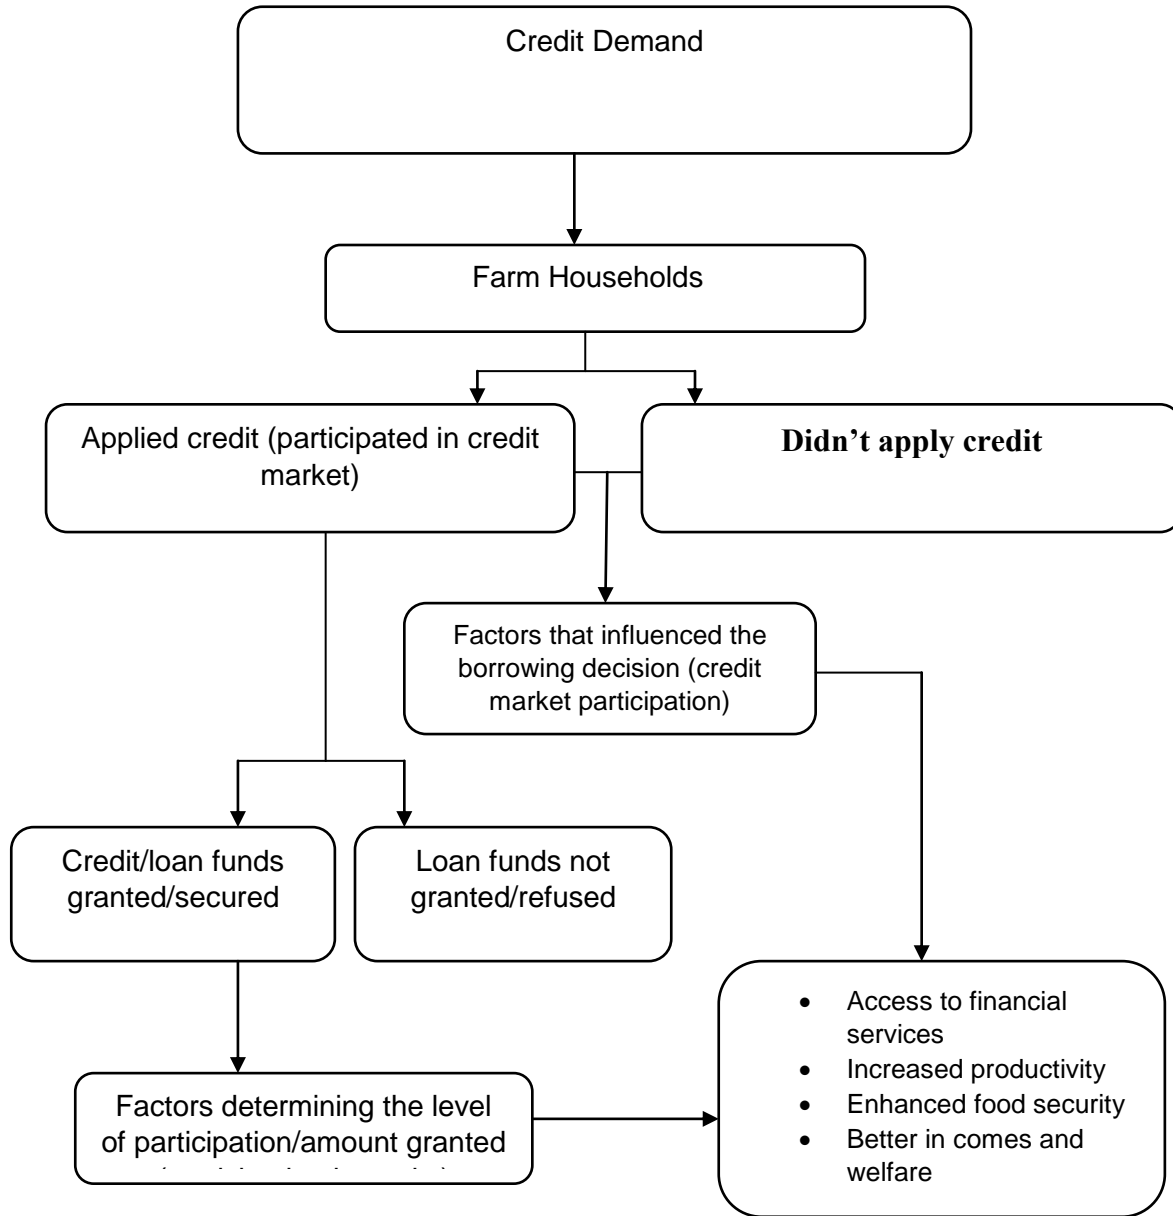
Credit Demand

Farm Households

Applied credit (participated in credit market)

Didn't apply credit

Factors that influenced the borrowing decision (credit market participation)

Credit/loan funds granted/secured

Loan funds not granted/refused

Factors determining the level of participation/amount granted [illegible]

- Access to financial services
- Increased productivity
- Enhanced food security
- Better in comes and welfare